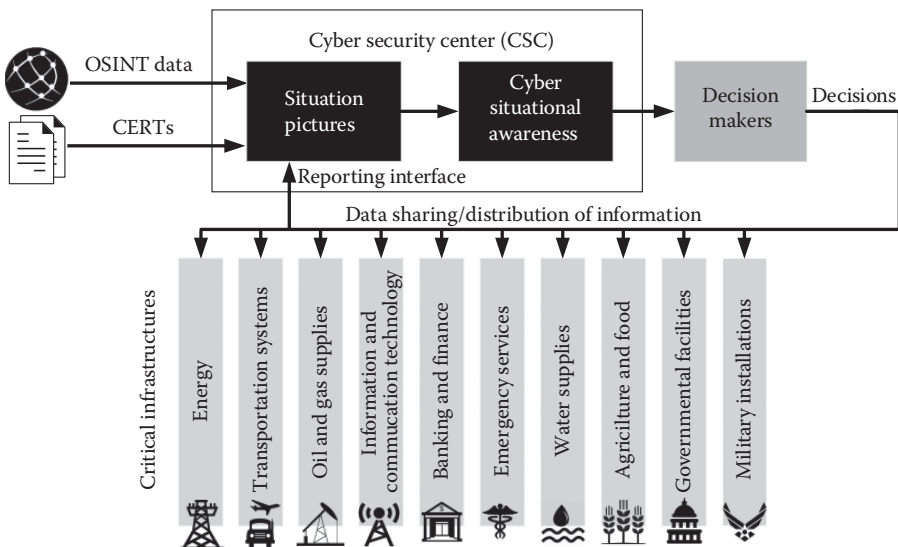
Cyber security center (CSC)

OSINT data

CERTs

Situation pictures

Cyber situational awareness

Decision makers

Decisions

Reporting interface

Data sharing/distribution of information

Critical infrastructures

Energy

Transportation systems

Oil and gas supplies

Information and commucation technology

Banking and finance

Emergency services

Water supplies

Agriculture and food

Governmental facilities

Military installations